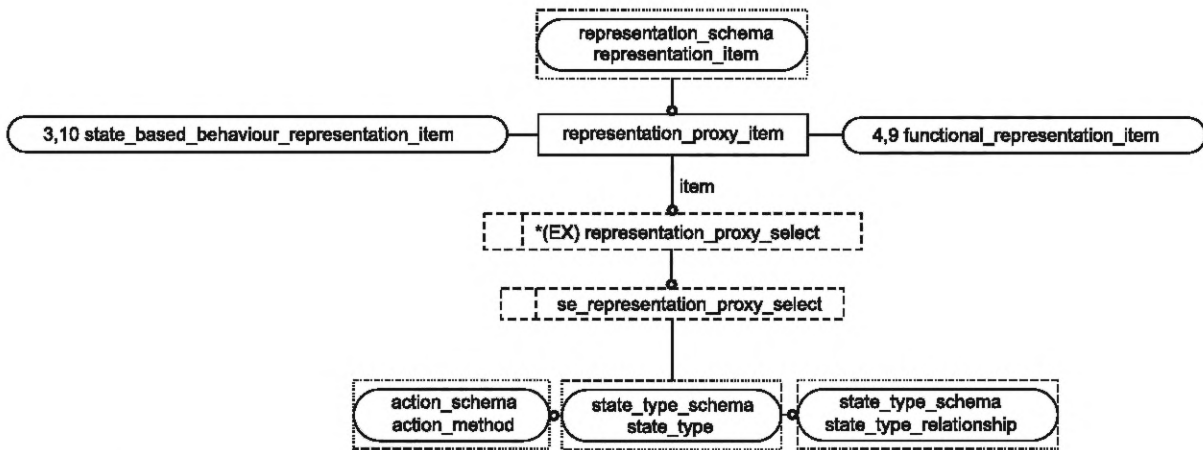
representation_schema
representation_item

3,10 state_based_behaviour_representation_item

representation_proxy_item

4,9 functional_representation_item

item

*(EX) representation_proxy_select

se_representation_proxy_select

action_schema
action_method

state_type_schema
state_type

state_type_schema
state_type_relationship